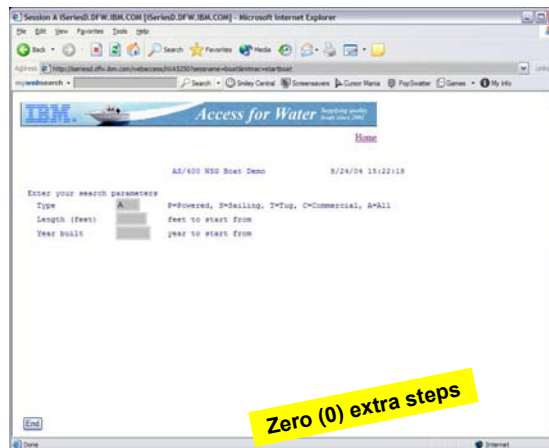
Session A ISeriesD.DFW.IBM.COM [iSeriesD.DFW.IBM.COM] - Microsoft Internet Explorer

File Edit View Favorites Tools Help

Back Search Favorites Media

Address http://iseriesd.dfw.ibm.com/webaccess/iWA5250?sessname=boatdemo&mac=startboat

mywebsearch Search Smiley Central Screensavers Cursor Mania PopSwatter Games My Info

IBM. Access for Water Supplying quality boats since 2002

Home

AS/400 WSG Boat Demo 8/24/04 15:22:18

Enter your search parameters

Type A P=Powered, S=Sailing, T=Tug, C=Commercial, A=All

Length (feet) feet to start from

Year built year to start from

End

Zero (0) extra steps

Done Internet